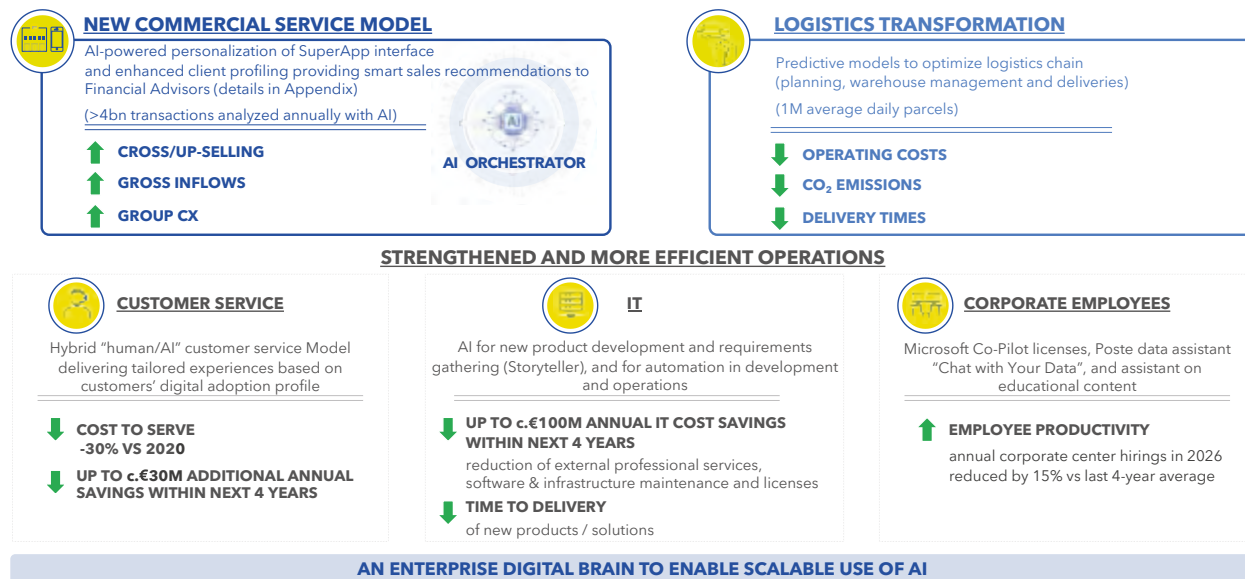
NEW COMMERCIAL SERVICE MODEL

AI-powered personalization of SuperApp interface and enhanced client profiling providing smart sales recommendations to Financial Advisors (details in Appendix)

(>4bn transactions analyzed annually with AI)

CROSS/UP-SELLING

GROSS INFLOWS

GROUP CX

AI

AI ORCHESTRATOR

LOGISTICS TRANSFORMATION

Predictive models to optimize logistics chain (planning, warehouse management and deliveries)

(1M average daily parcels)

OPERATING COSTS

$CO_2$ EMISSIONS

DELIVERY TIMES

STRENGTHENED AND MORE EFFICIENT OPERATIONS

CUSTOMER SERVICE

Hybrid "human/AI" customer service Model delivering tailored experiences based on customers' digital adoption profile

COST TO SERVE -30% VS 2020

UP TO c.€30M ADDITIONAL ANNUAL SAVINGS WITHIN NEXT 4 YEARS

IT

AI for new product development and requirements gathering (Storyteller), and for automation in development and operations

UP TO c.€100M ANNUAL IT COST SAVINGS WITHIN NEXT 4 YEARS

reduction of external professional services, software & infrastructure maintenance and licenses

TIME TO DELIVERY

of new products / solutions

CORPORATE EMPLOYEES

Microsoft Co-Pilot licenses, Poste data assistant "Chat with Your Data", and assistant on educational content

EMPLOYEE PRODUCTIVITY

annual corporate center hirings in 2026 reduced by 15% vs last 4-year average

AN ENTERPRISE DIGITAL BRAIN TO ENABLE SCALABLE USE OF AI